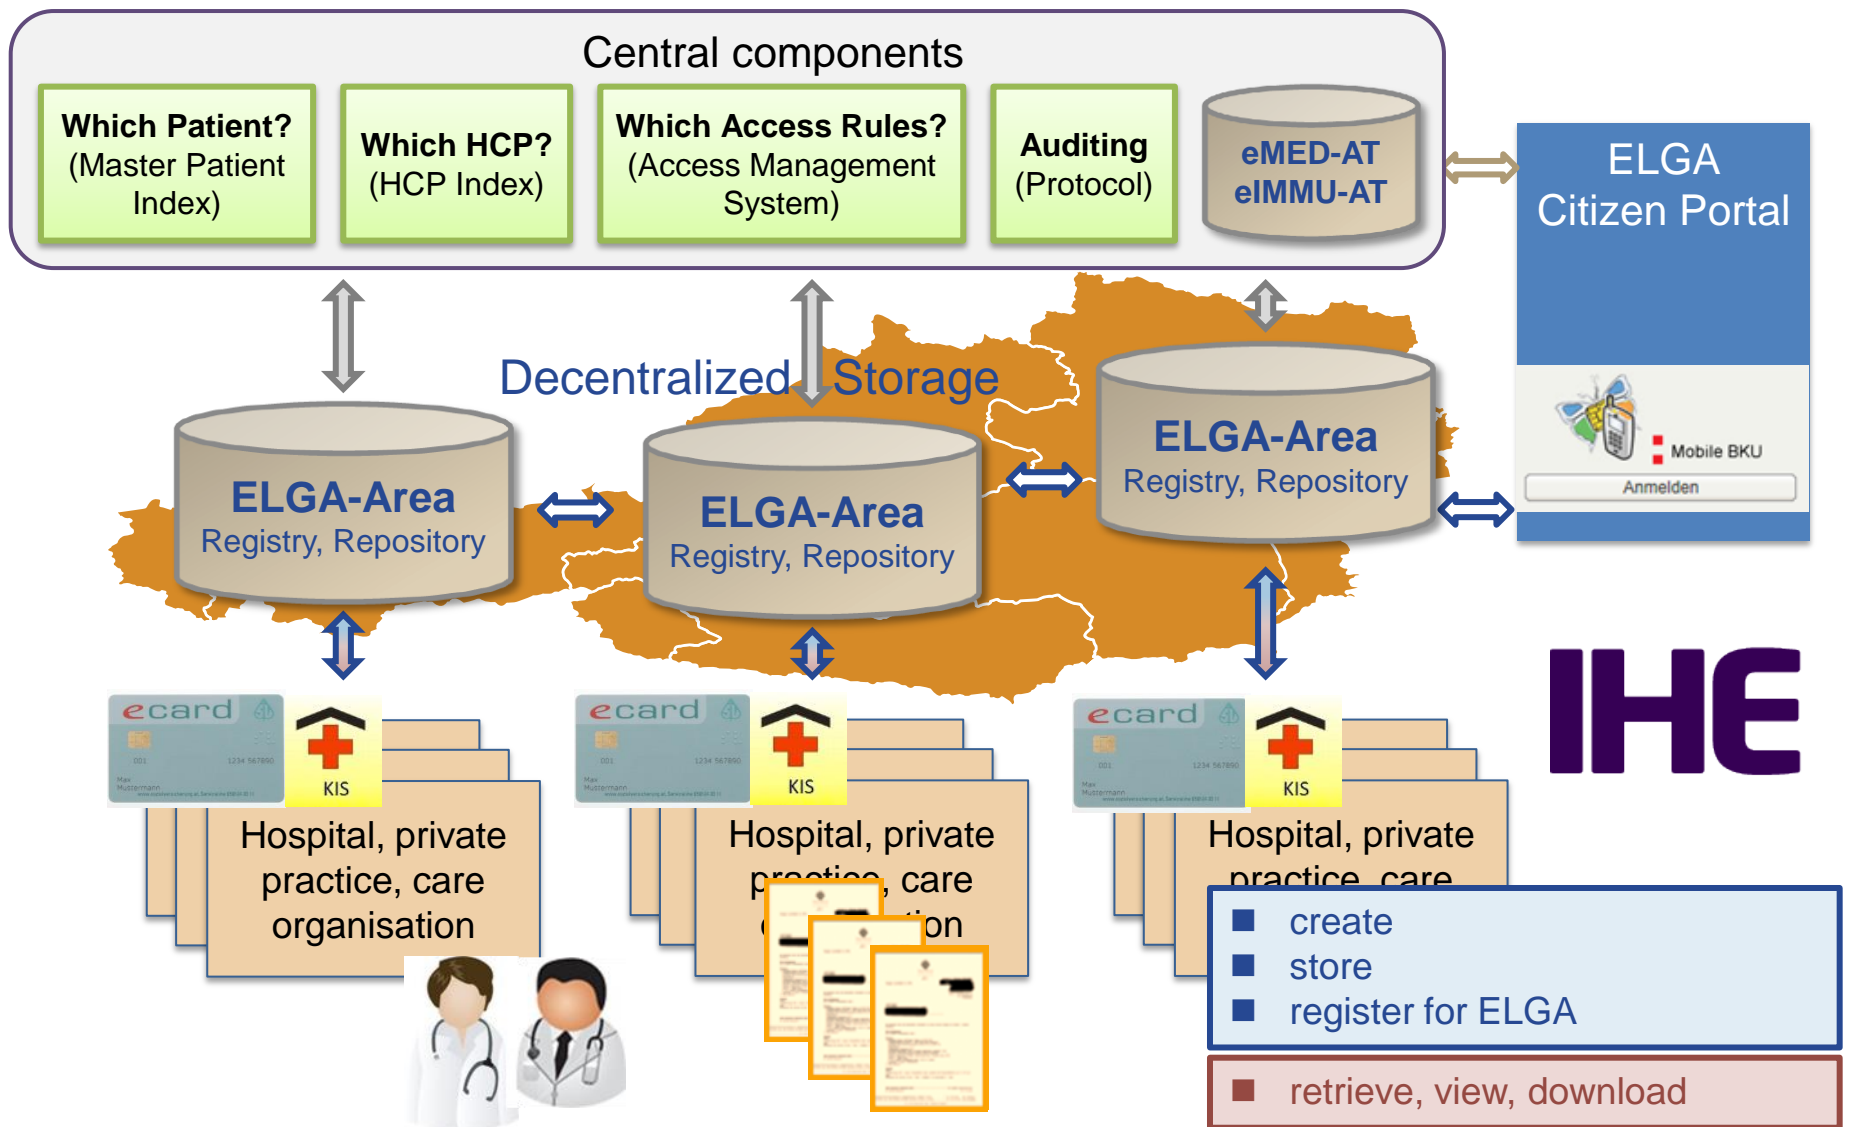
Central components

Which Patient? (Master Patient Index)

Which HCP? (HCP Index)

Which Access Rules? (Access Management System)

Auditing (Protocol)

eMED-AT eIMMU-AT

ELGA Citizen Portal

Mobile BKU

Anmelden

Decentralized Storage

ELGA-Area Registry, Repository

ELGA-Area Registry, Repository

ELGA-Area Registry, Repository

ecard

KIS

Hospital, private practice, care organisation

ecard

KIS

Hospital, private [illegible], care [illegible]on

ecard

KIS

Hospital, private practice, care

IHE

■ create
■ store
■ register for ELGA

■ retrieve, view, download